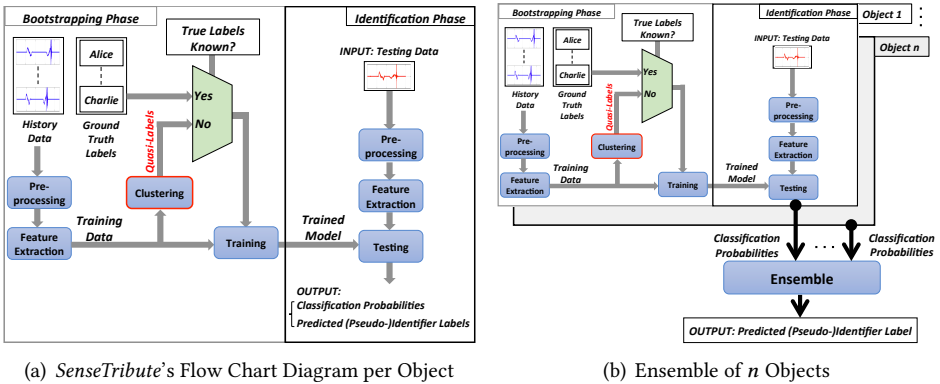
Bootstrapping Phase

True Labels Known?

Identification Phase

Alice

Charlie

History Data

Ground Truth Labels

Quasi-Labels

Yes

No

INPUT: Testing Data

Pre-processing

Clustering

Pre-processing

Feature Extraction

Training Data

Feature Extraction

Training

Trained Model

Testing

OUTPUT:
Classification Probabilities
Predicted (Pseudo-)Identifier Labels

(a) SenseTribute's Flow Chart Diagram per Object

Bootstrapping Phase

True Labels Known?

Identification Phase

Object 1

Object n

Alice

Charlie

INPUT: Testing Data

Yes

No

History Data

Ground Truth Labels

Quasi-Labels

Pre-processing

Pre-processing

Clustering

Feature Extraction

Training Data

Feature Extraction

Trained Model

Training

Testing

Classification Probabilities

Classification Probabilities

Ensemble

OUTPUT: Predicted (Pseudo-)Identifier Label

(b) Ensemble of $n$ Objects